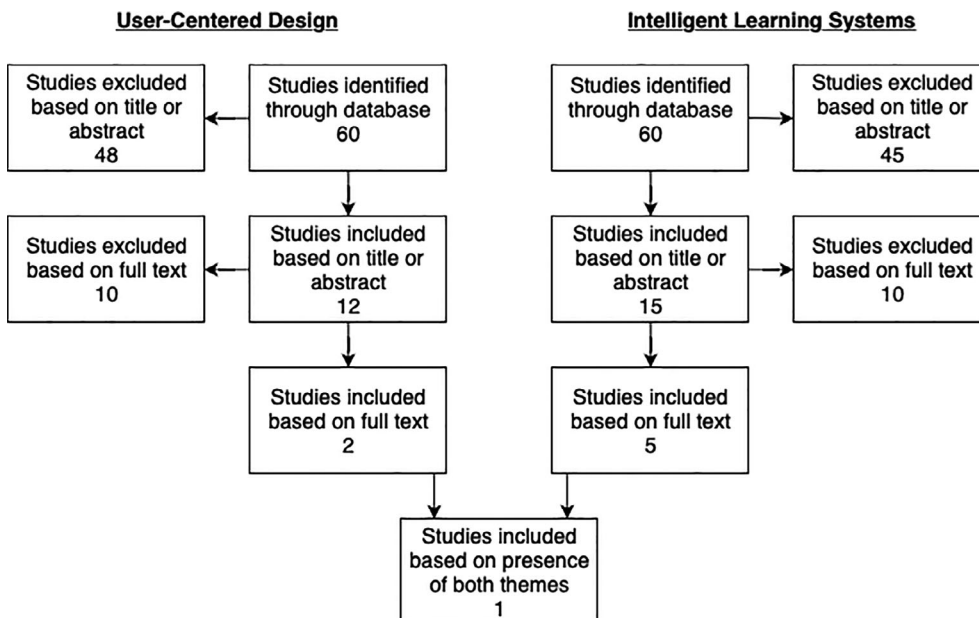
User-Centered Design

Intelligent Learning Systems

Studies excluded based on title or abstract
48

Studies identified through database
60

Studies identified through database
60

Studies excluded based on title or abstract
45

Studies excluded based on full text
10

Studies included based on title or abstract
12

Studies included based on title or abstract
15

Studies excluded based on full text
10

Studies included based on full text
2

Studies included based on full text
5

Studies included based on presence of both themes
1